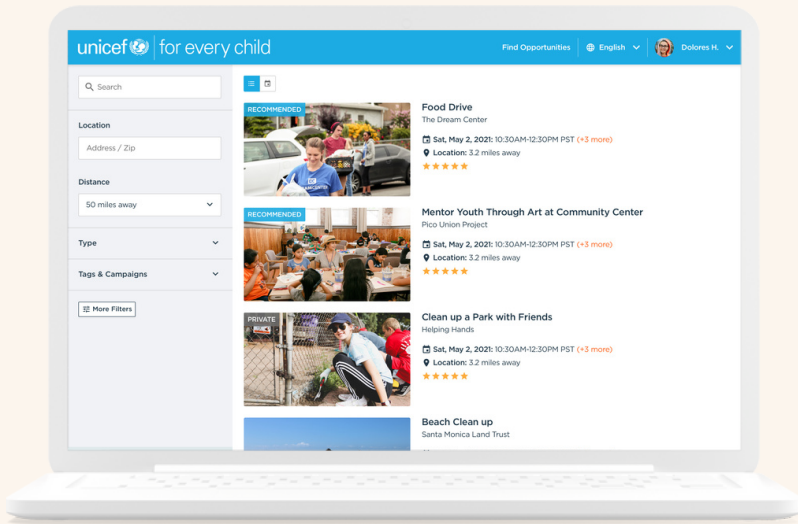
unicef | for every child

Find Opportunities | English | Dolores H.

Search

Location

Address / Zip

Distance

50 miles away

Type

Tags & Campaigns

More Filters

RECOMMENDED

Food Drive
The Dream Center
Sat, May 2, 2021: 10:30AM-12:30PM PST (+3 more)
Location: 3.2 miles away
★★★★★

RECOMMENDED

Mentor Youth Through Art at Community Center
Pico Union Project
Sat, May 2, 2021: 10:30AM-12:30PM PST (+3 more)
Location: 3.2 miles away
★★★★★

PRIVATE

Clean up a Park with Friends
Helping Hands
Sat, May 2, 2021: 10:30AM-12:30PM PST (+3 more)
Location: 3.2 miles away
★★★★★

Beach Clean up
Santa Monica Land Trust